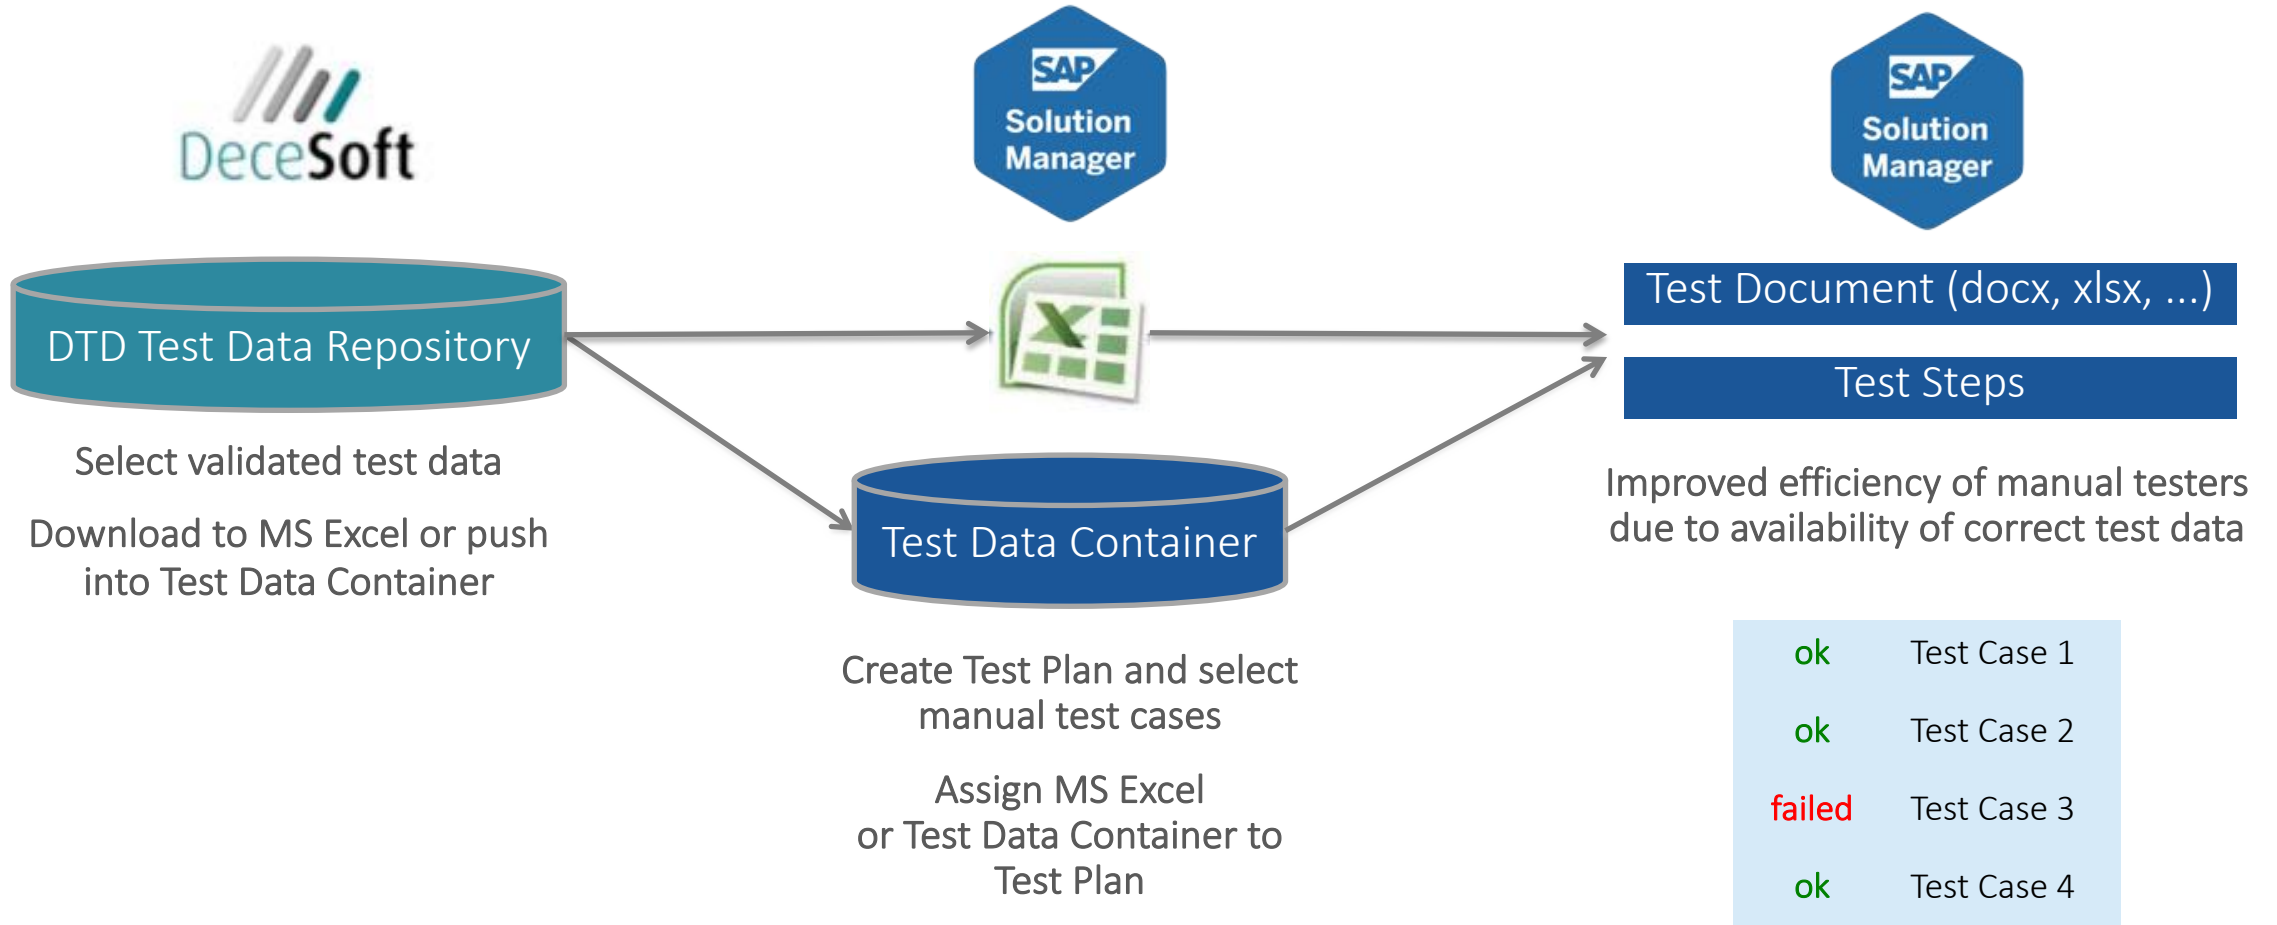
DeceSoft

SAP Solution Manager

SAP Solution Manager

DTD Test Data Repository

Select validated test data

Download to MS Excel or push into Test Data Container

X

Test Data Container

Create Test Plan and select manual test cases

Assign MS Excel or Test Data Container to Test Plan

Test Document (docx, xlsx, ...)

Test Steps

Improved efficiency of manual testers due to availability of correct test data

| | |
|---|---|
| ok | Test Case 1 |
| ok | Test Case 2 |
| failed | Test Case 3 |
| ok | Test Case 4 |